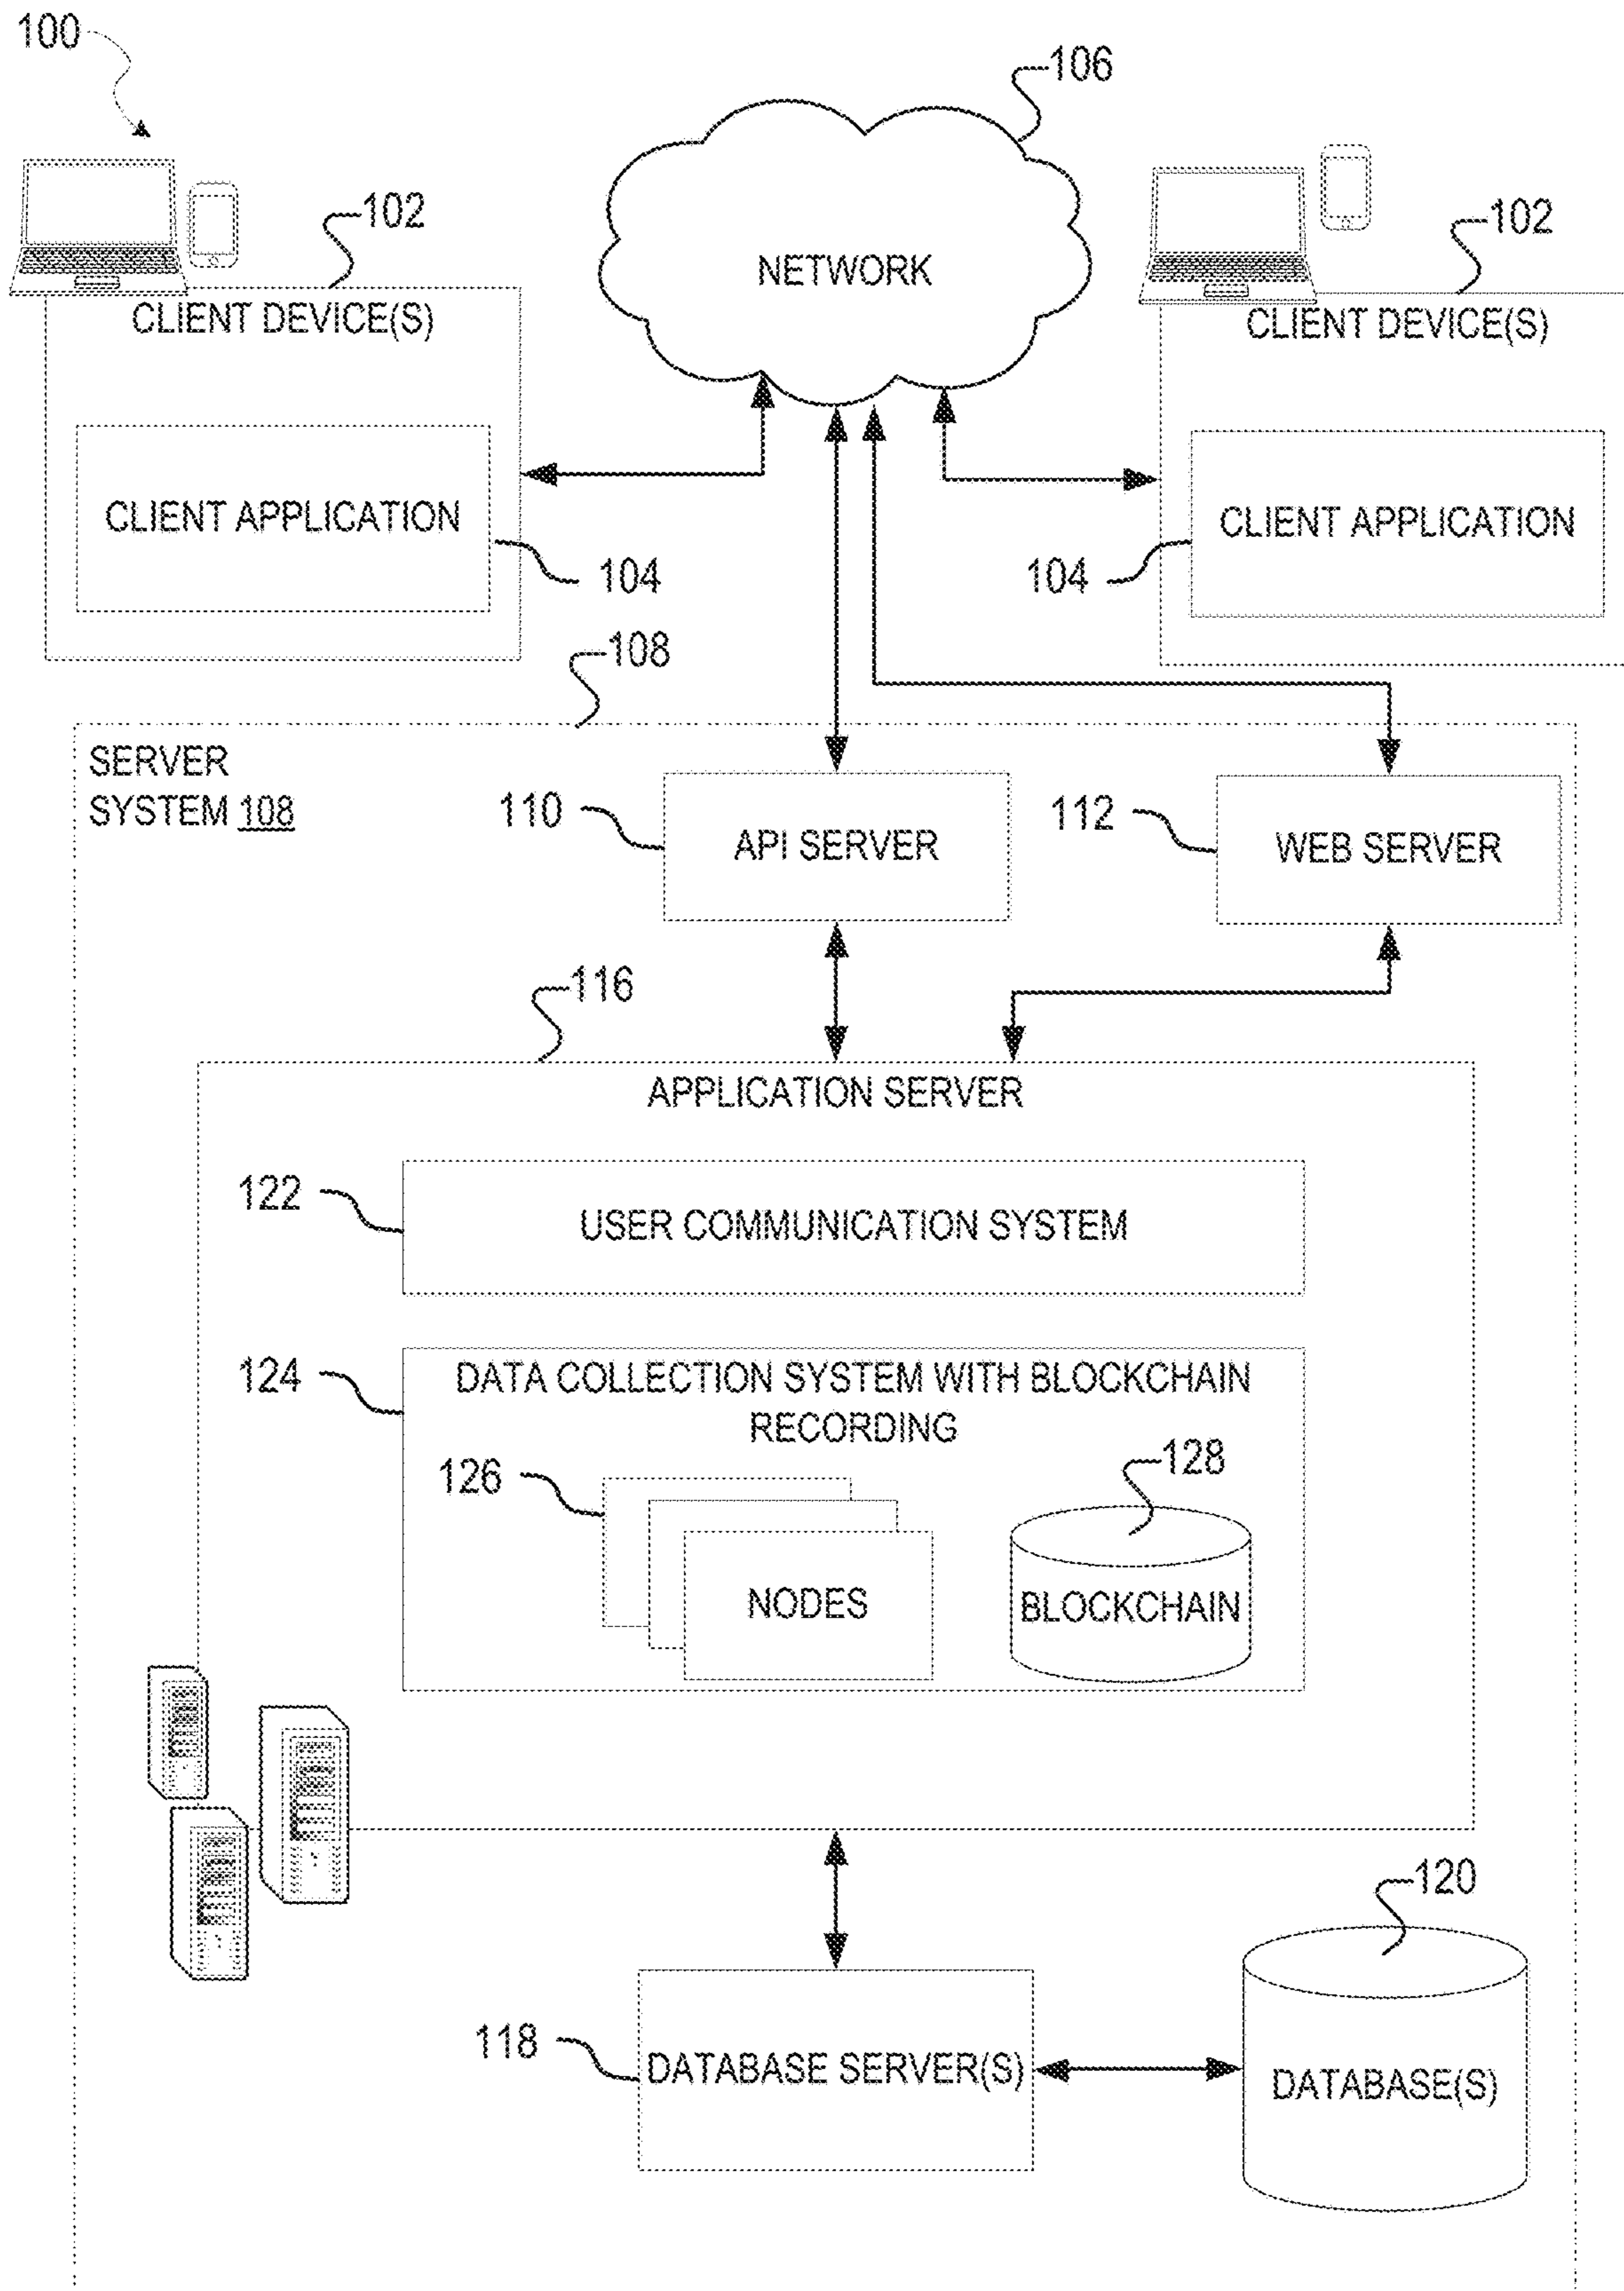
100

106

NETWORK

102

CLIENT DEVICE(S)

CLIENT APPLICATION

104

102

CLIENT DEVICE(S)

CLIENT APPLICATION

104

108

SERVER SYSTEM 108

110

API SERVER

112

WEB SERVER

116

APPLICATION SERVER

122

USER COMMUNICATION SYSTEM

124

DATA COLLECTION SYSTEM WITH BLOCKCHAIN RECORDING

126

NODES

128

BLOCKCHAIN

120

118

DATABASE SERVER(S)

DATABASE(S)